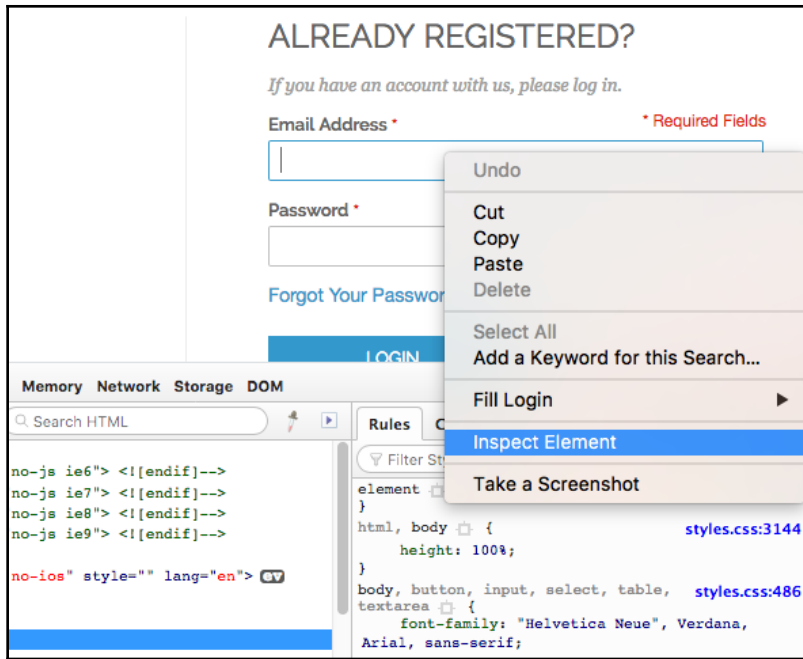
ALREADY REGISTERED?

If you have an account with us, please log in.

Email Address *

* Required Fields

Password *

Forgot Your Passwor

LOGIN

Undo

Cut
Copy
Paste
Delete

Select All
Add a Keyword for this Search...

Fill Login

Inspect Element

Take a Screenshot

Memory Network Storage DOM

Search HTML

Rules C

Filter St

no-js ie6"> <![endif]-->
no-js ie7"> <![endif]-->
no-js ie8"> <![endif]-->
no-js ie9"> <![endif]-->

no-ios" style="" lang="en"> ev

element {
}
html, body { styles.css:3144
height: 100%;
}
body, button, input, select, table, textarea { styles.css:486
font-family: "Helvetica Neue", Verdana, Arial, sans-serif;